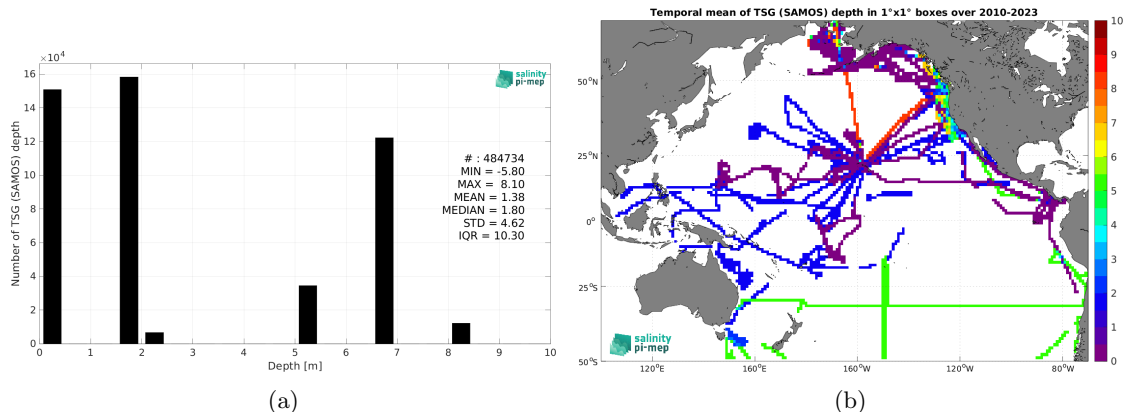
$\times10^4$

16
14
12
10
8
6
4
2
0

Number of TSG (SAMOS) depth

salinity pi-mep

# : 484734
MIN = -5.80
MAX = 8.10
MEAN = 1.38
MEDIAN = 1.80
STD = 4.62
IQR = 10.30

0 1 2 3 4 5 6 7 8 9 10
Depth [m]

(a)

Temporal mean of TSG (SAMOS) depth in 1°x1° boxes over 2010-2023

50°N
25°N
0°
25°S
50°S

120°E 160°E 160°W 120°W 80°W

salinity pi-mep

10
9
8
7
6
5
4
3
2
1
0

(b)